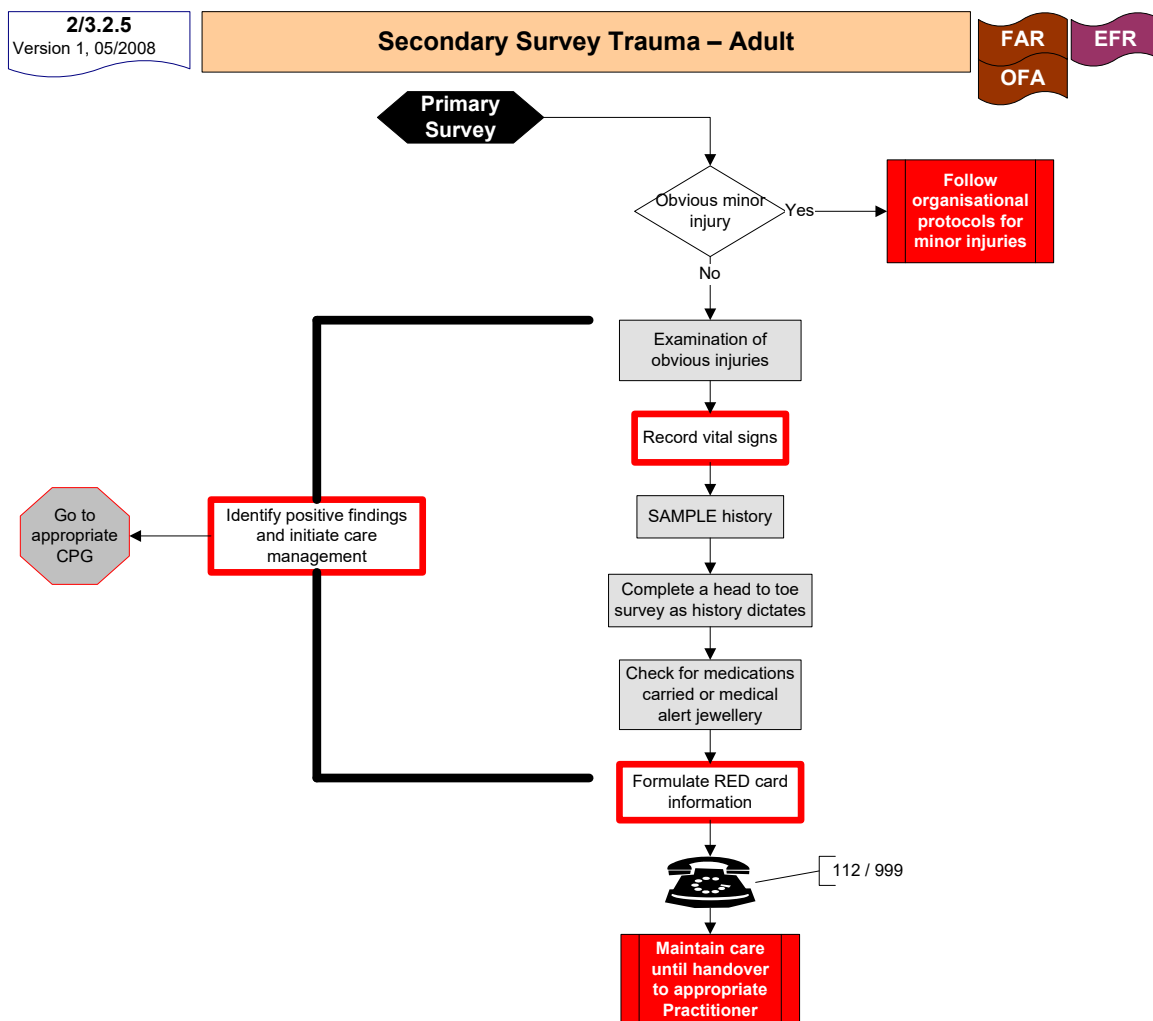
2/3.2.5
Version 1, 05/2008

Secondary Survey Trauma – Adult

FAR
EFR
OFA

Primary Survey

Obvious minor injury

Yes

Follow organisational protocols for minor injuries

No

Examination of obvious injuries

Record vital signs

SAMPLE history

Complete a head to toe survey as history dictates

Check for medications carried or medical alert jewellery

Formulate RED card information

Identify positive findings and initiate care management

Go to appropriate CPG

112 / 999

Maintain care until handover to appropriate Practitioner